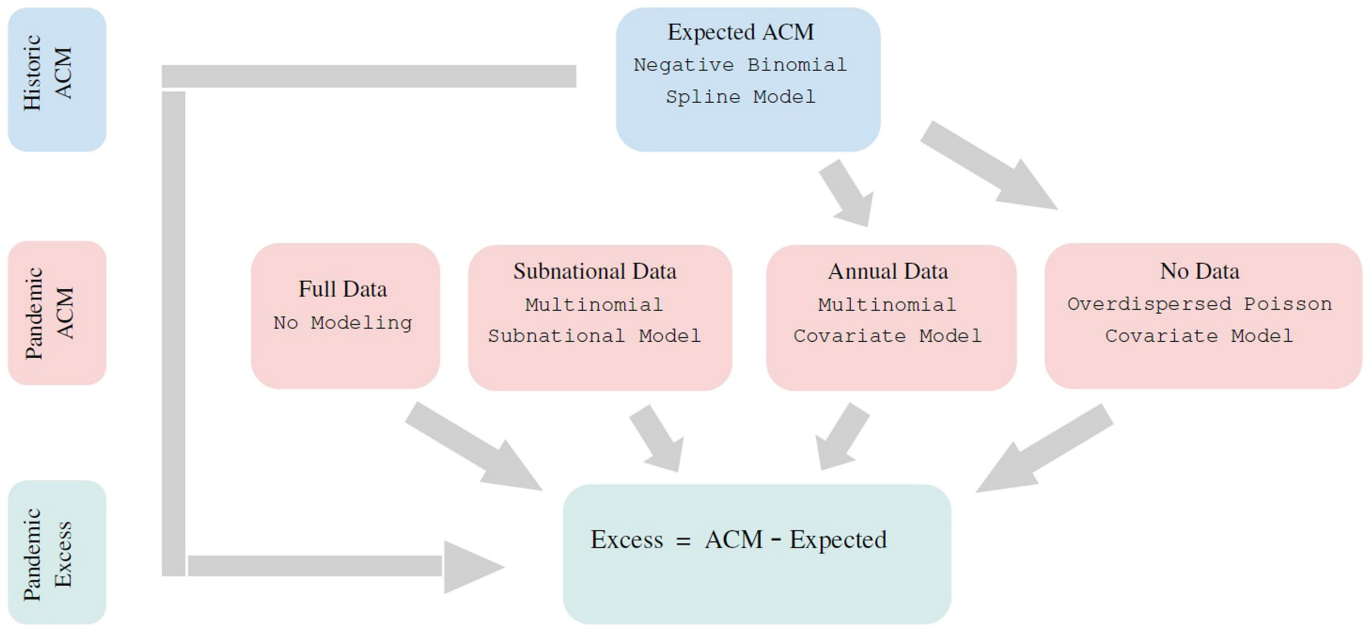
Historic ACM

Pandemic ACM

Pandemic Excess

Expected ACM
Negative Binomial Spline Model

Full Data
No Modeling

Subnational Data
Multinomial Subnational Model

Annual Data
Multinomial Covariate Model

No Data
Overdispersed Poisson Covariate Model

Excess = ACM - Expected